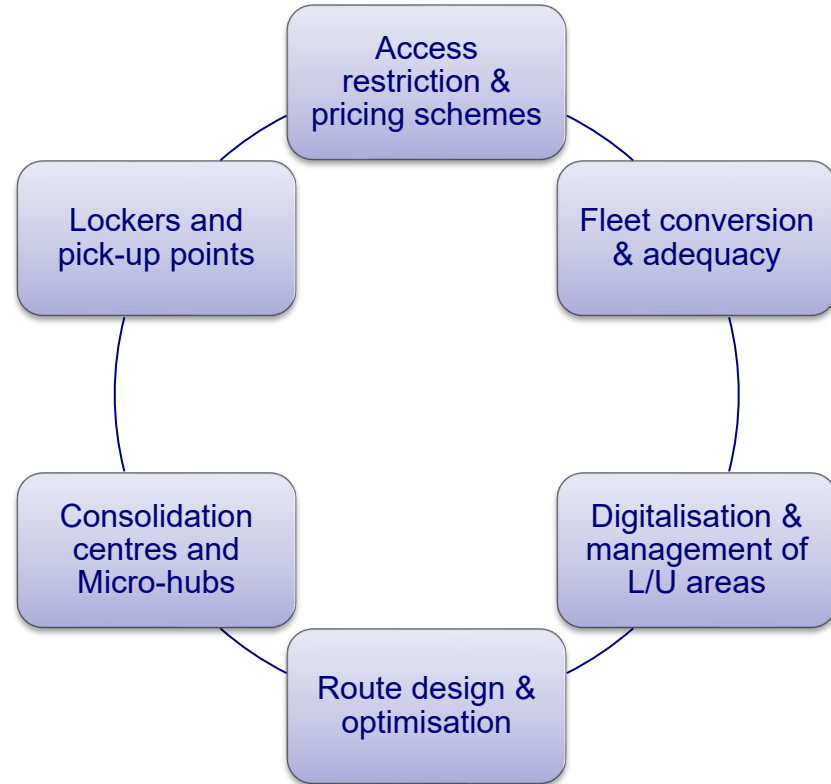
Access restriction & pricing schemes

Fleet conversion & adequacy

Digitalisation & management of L/U areas

Route design & optimisation

Consolidation centres and Micro-hubs

Lockers and pick-up points